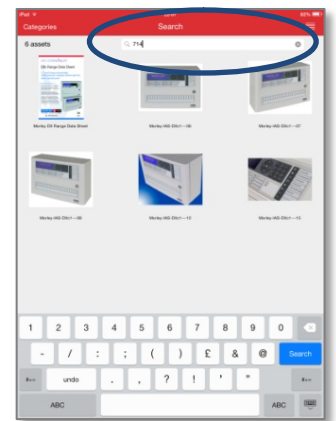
iPad
82%
Categories
Search
6 assets
DX Range Data Sheet
Morley DX Range Data Sheet
Morley-IAS-DXc1—06
Morley-IAS-DXc1—07
Morley-IAS-DXc1—08
Morley-IAS-DXc1—10
Morley-IAS-DXc1—15
1
2
3
4
5
6
7
8
9
0
-
/
:
;
(
)
£
&
@
Search
#+=
undo
.
,
?
!
'
"
#+=
ABC
ABC